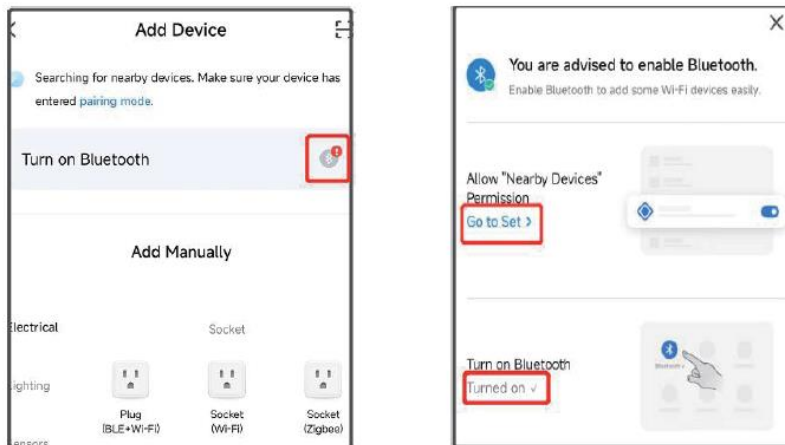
Add Device

Searching for nearby devices. Make sure your device has entered pairing mode.

Turn on Bluetooth

Add Manually

lectrical

Socket

ighting

Plug (BLE+Wi-Fi)

Socket (Wi-Fi)

Socket (Zigbee)

ensors

You are advised to enable Bluetooth.

Enable Bluetooth to add some Wi-Fi devices easily.

Allow "Nearby Devices" Permission

Go to Set >

Turn on Bluetooth

Turned on ✓